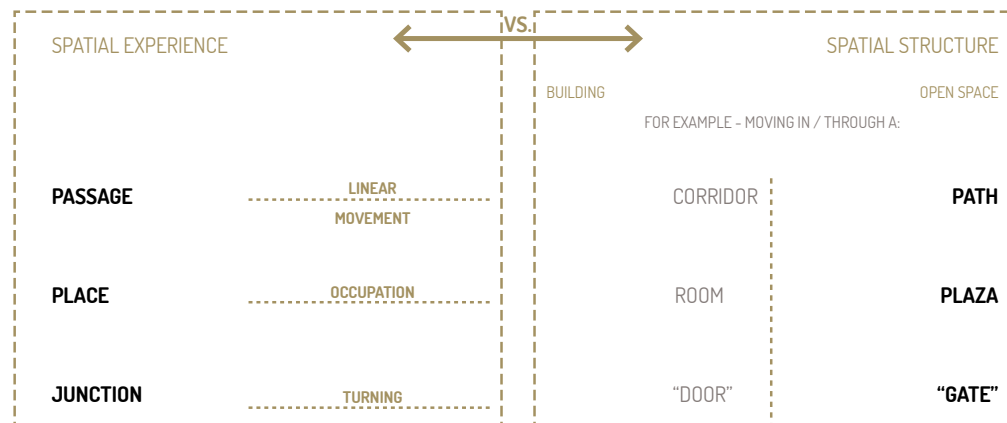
SPATIAL EXPERIENCE

VS.

SPATIAL STRUCTURE

BUILDING

OPEN SPACE

FOR EXAMPLE - MOVING IN / THROUGH A:

PASSAGE

LINEAR MOVEMENT

CORRIDOR

PATH

PLACE

OCCUPATION

ROOM

PLAZA

JUNCTION

TURNING

"DOOR"

"GATE"